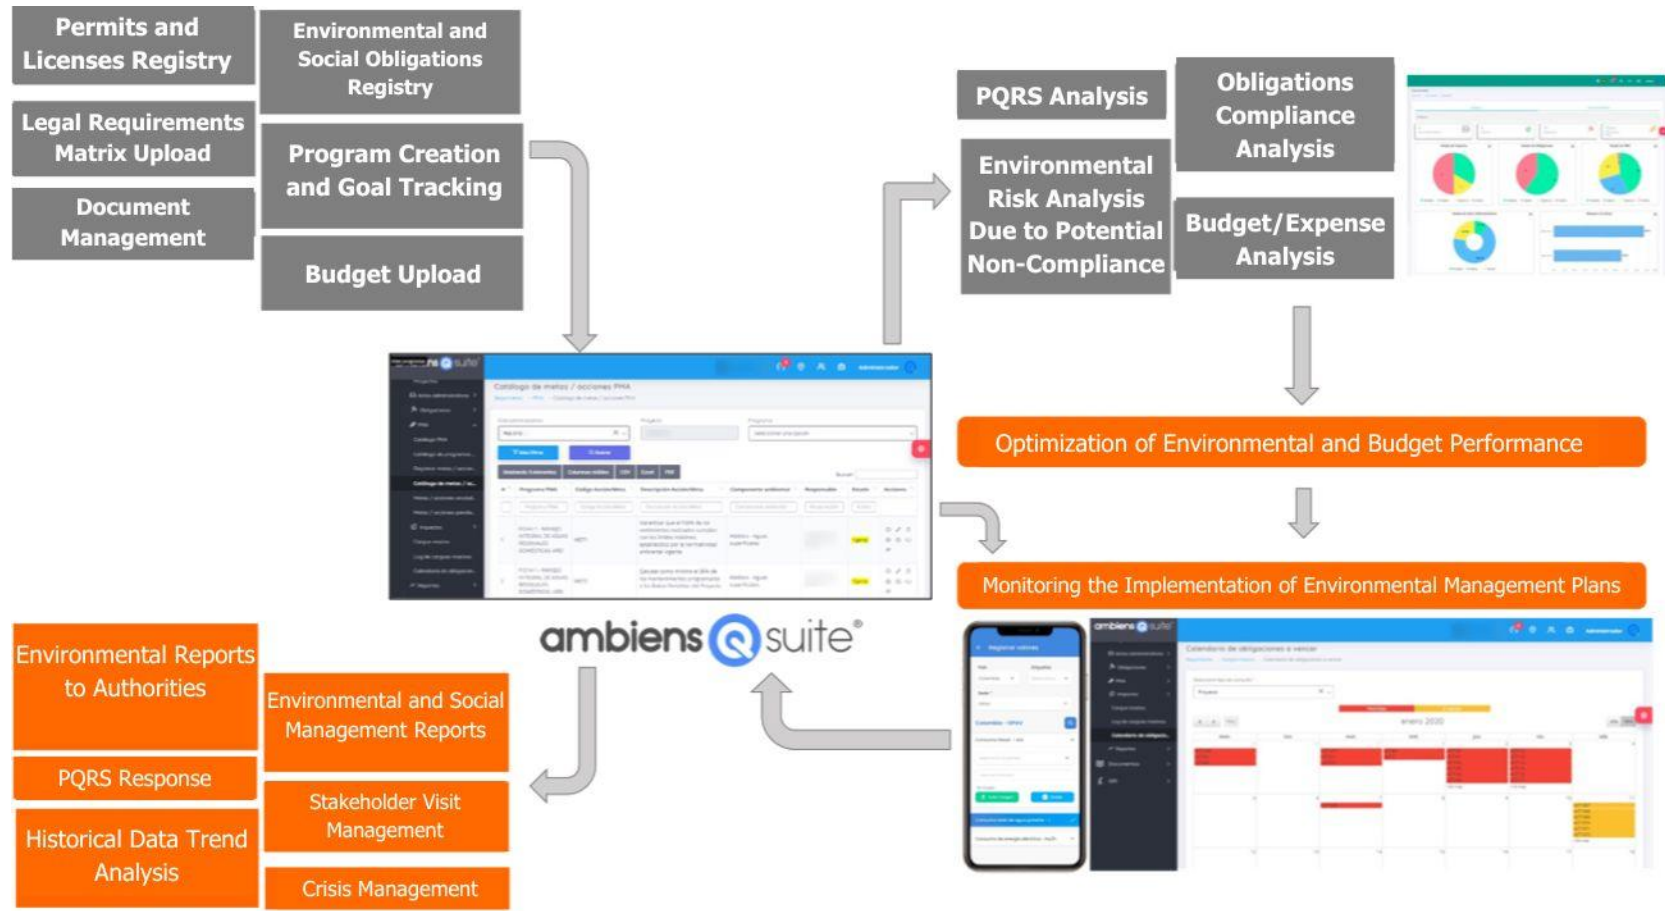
Permits and Licenses Registry

Environmental and Social Obligations Registry

Legal Requirements Matrix Upload

Program Creation and Goal Tracking

Document Management

Budget Upload

PQRS Analysis

Obligations Compliance Analysis

Environmental Risk Analysis Due to Potential Non-Compliance

Budget/Expense Analysis

Optimization of Environmental and Budget Performance

Monitoring the Implementation of Environmental Management Plans

ambiens suite

Environmental Reports to Authorities

Environmental and Social Management Reports

PQRS Response

Stakeholder Visit Management

Historical Data Trend Analysis

Crisis Management